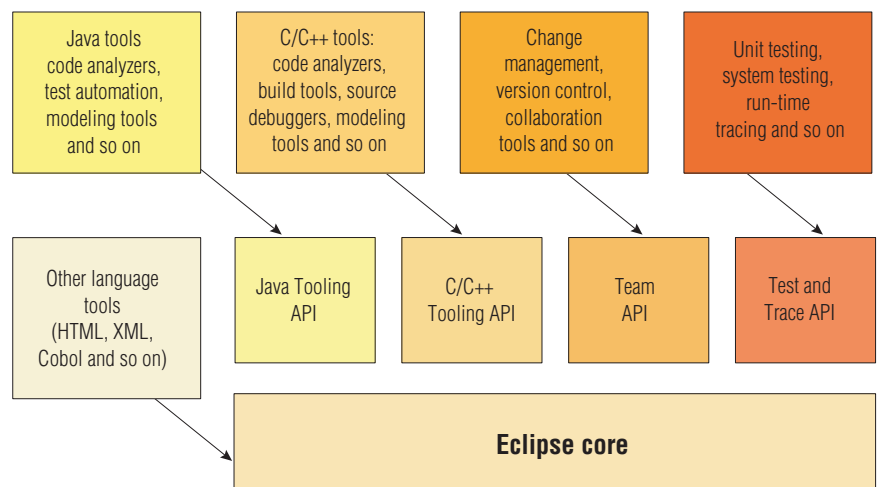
Java tools code analyzers, test automation, modeling tools and so on

C/C++ tools: code analyzers, build tools, source debuggers, modeling tools and so on

Change management, version control, collaboration tools and so on

Unit testing, system testing, run-time tracing and so on

Other language tools (HTML, XML, Cobol and so on)

Java Tooling API

C/C++ Tooling API

Team API

Test and Trace API

Eclipse core